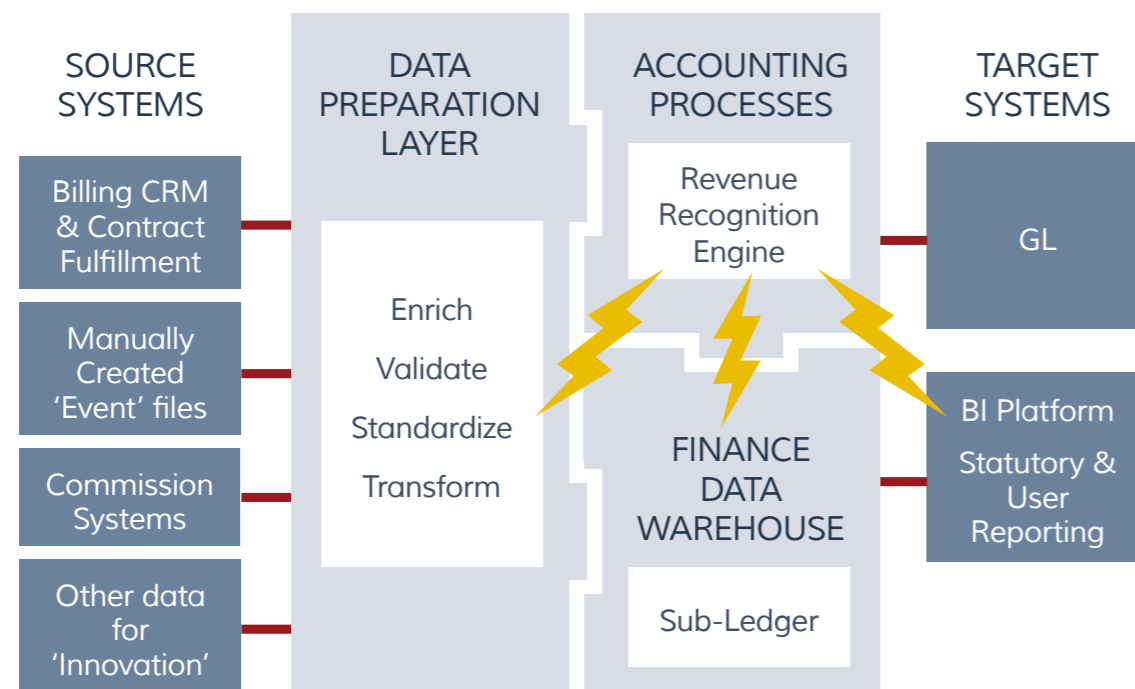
SOURCE SYSTEMS

Billing CRM & Contract Fulfillment

Manually Created 'Event' files

Commission Systems

Other data for 'Innovation'

DATA PREPARATION LAYER

Enrich

Validate

Standardize

Transform

ACCOUNTING PROCESSES

Revenue Recognition Engine

FINANCE DATA WAREHOUSE

Sub-Ledger

TARGET SYSTEMS

GL

BI Platform

Statutory & User Reporting